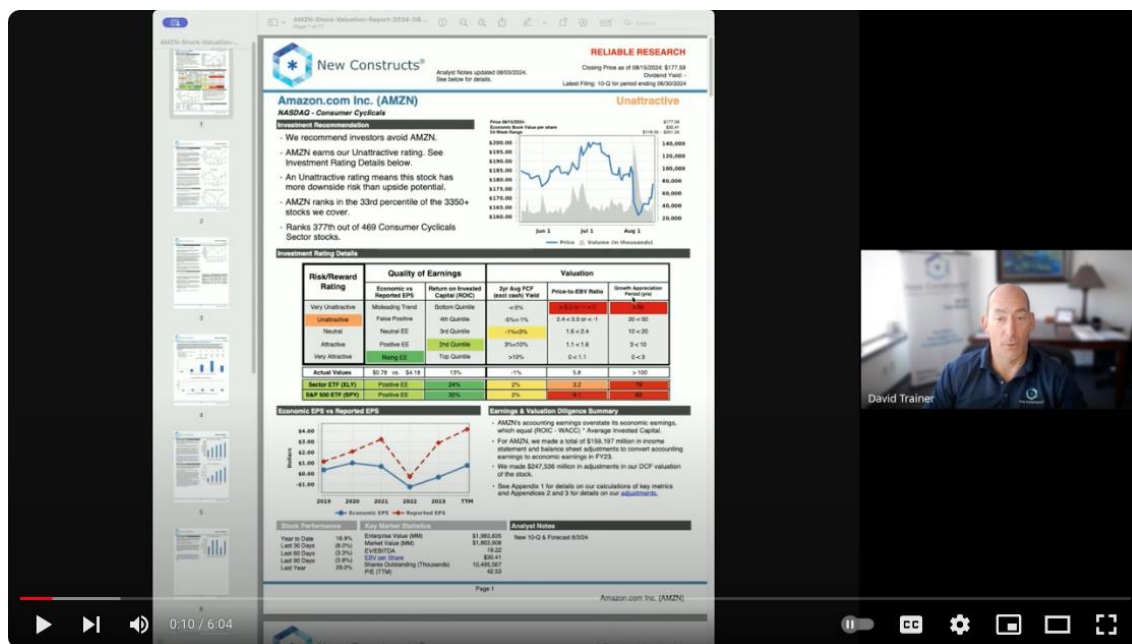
AMZN-Stock-Valuation-Report-2024-08...
Page 1 of 11

New Constructs®

Analyst Notes updated 08/03/2024. See below for details.

RELIABLE RESEARCH

Closing Price as of 08/15/2024: $177.59
Dividend Yield: -
Latest Filing: 10-Q for period ending 06/30/2024

Amazon.com Inc. (AMZN)

Unattractive

NASDAQ - Consumer Cyclicals

Investment Recommendation

- We recommend investors avoid AMZN.
- AMZN earns our Unattractive rating. See Investment Rating Details below.
- An Unattractive rating means this stock has more downside risk than upside potential.
- AMZN ranks in the 33rd percentile of the 3350+ stocks we cover.
- Ranks 377th out of 469 Consumer Cyclicals Sector stocks.

$200.00
$195.00
$190.00
$185.00
$180.00
$175.00
$170.00
$165.00
$160.00

140,000
120,000
100,000
80,000
60,000
40,000
20,000

Jun 1
Jul 1
Aug 1

Price
Volume (in thousands)

Investment Rating Details

| Risk/Reward Rating | Economic vs Reported EPS | Return on Invested Capital (ROIC) | 2yr Avg FCF (excl cash) Yield | Price-to-EBV Ratio | Growth Appreciation Period (yrs) |
|---|---|---|---|---|---|
| Very Unattractive | Misleading Trend | Bottom Quintile | <-5% | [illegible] | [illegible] |
| Unattractive | False Positive | 4th Quintile | -5%<-1% | 2.4 < 3.5 or < -1 | 20 < 50 |
| Neutral | Neutral EE | 3rd Quintile | -1%<3% | 1.6 < 2.4 | 10 < 20 |
| Attractive | Positive EE | 2nd Quintile | 3%<10% | 1.1 < 1.6 | 3 < 10 |
| Very Attractive | Rising EE | Top Quintile | >10% | 0 < 1.1 | 0 < 3 |
| Actual Values | $0.78 vs. $4.18 | 13% | -1% | 5.8 | > 100 |
| Sector ETF (XLY) | Positive EE | 24% | 2% | 3.2 | 78 |
| S&P 500 ETF (SPY) | Positive EE | 32% | 2% | 4.1 | 80 |

Economic EPS vs Reported EPS

$4.00
$3.00
$2.00
$1.00
$0.00
-$1.00
Dollars
2019 2020 2021 2022 2023 TTM
Economic EPS
Reported EPS

Earnings & Valuation Diligence Summary

- AMZN's accounting earnings overstate its economic earnings, which equal (ROIC - WACC) * Average Invested Capital.
- For AMZN, we made a total of $159,197 million in income statement and balance sheet adjustments to convert accounting earnings to economic earnings in FY23.
- We made $247,536 million in adjustments in our DCF valuation of the stock.
- See Appendix 1 for details on our calculations of key metrics and Appendices 2 and 3 for details on our adjustments.

Stock Performance
Year to Date 16.9%
Last 30 Days (8.0%)
Last 60 Days (3.3%)
Last 90 Days (3.8%)
Last Year 29.0%

Key Market Statistics
Enterprise Value (MM) $1,983,635
Market Value (MM) $1,863,908
EV/EBITDA 19.22
EBV per Share $30.41
Shares Outstanding (Thousands) 10,495,567
P/E (TTM) 42.53

Analyst Notes
New 10-Q & Forecast 8/3/24

Page 1

Amazon.com Inc. (AMZN)

David Trainer

0:10 / 6:04